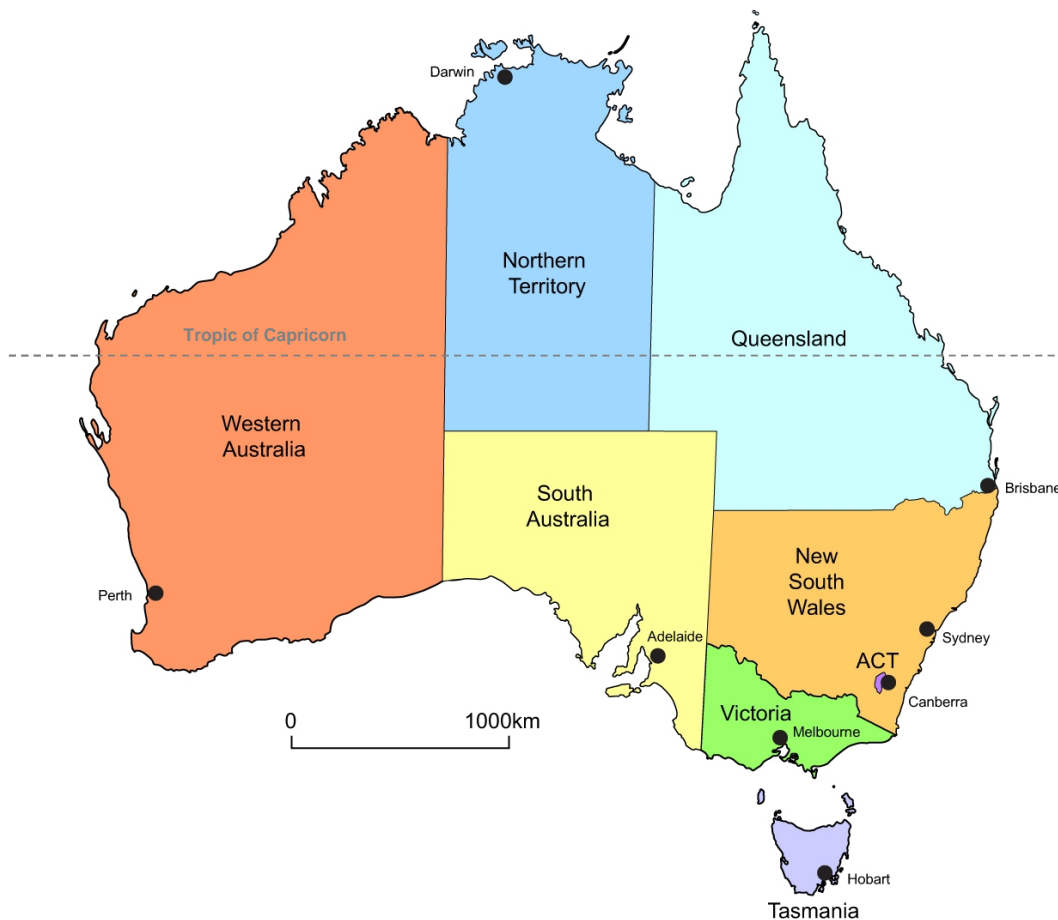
Darwin

Northern Territory

Queensland

Tropic of Capricorn

Western Australia

South Australia

Brisbane

New South Wales

Perth

Adelaide

Sydney

ACT

Canberra

0

1000km

Victoria

Melbourne

Hobart

Tasmania